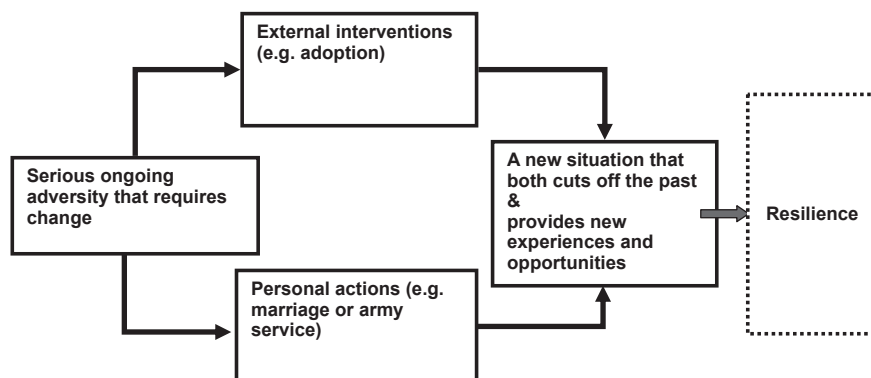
Serious ongoing adversity that requires change

External interventions (e.g. adoption)

Personal actions (e.g. marriage or army service)

A new situation that both cuts off the past & provides new experiences and opportunities

Resilience